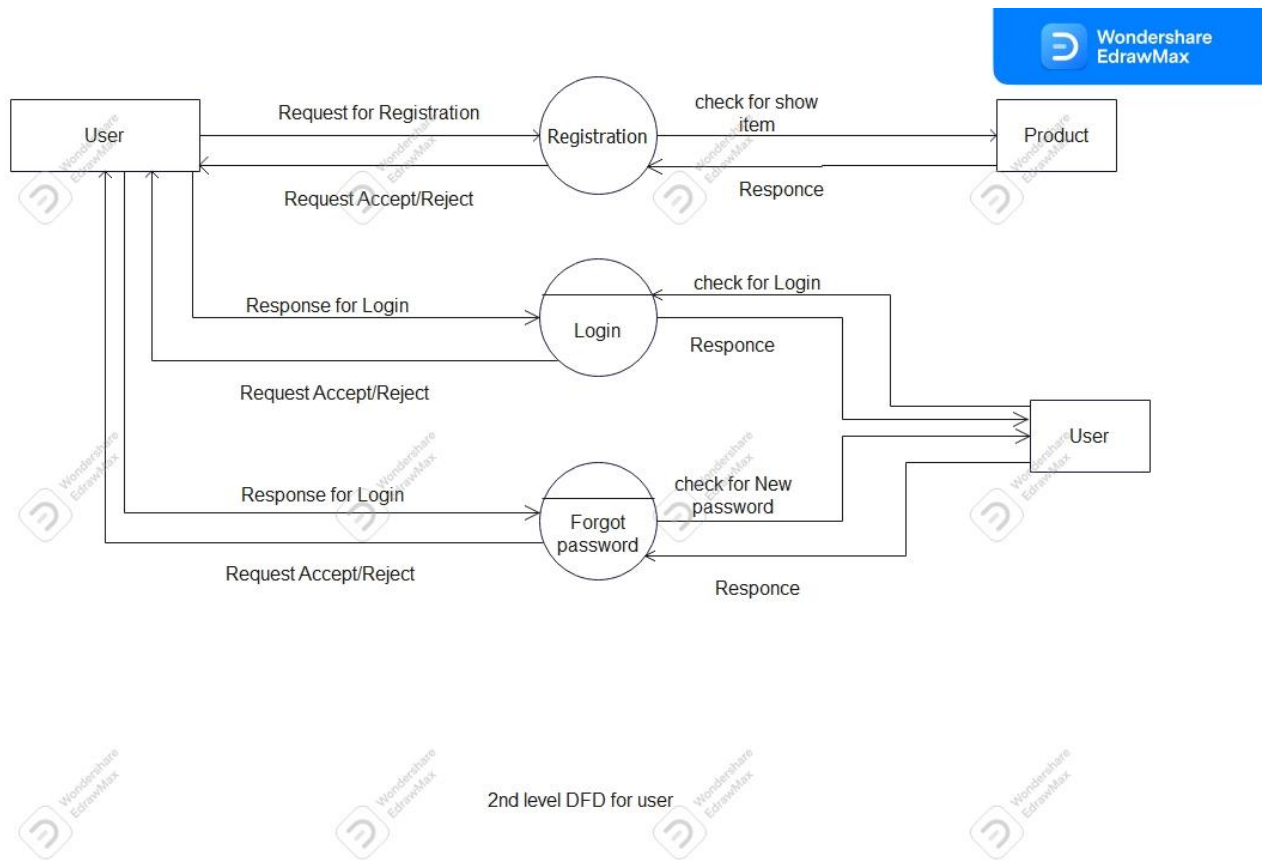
Wondershare EdrawMax

User

Request for Registration

Registration

check for show item

Product

Request Accept/Reject

Responce

Response for Login

Login

check for Login

Responce

Request Accept/Reject

User

Response for Login

Forgot password

check for New password

Request Accept/Reject

Responce

2nd level DFD for user